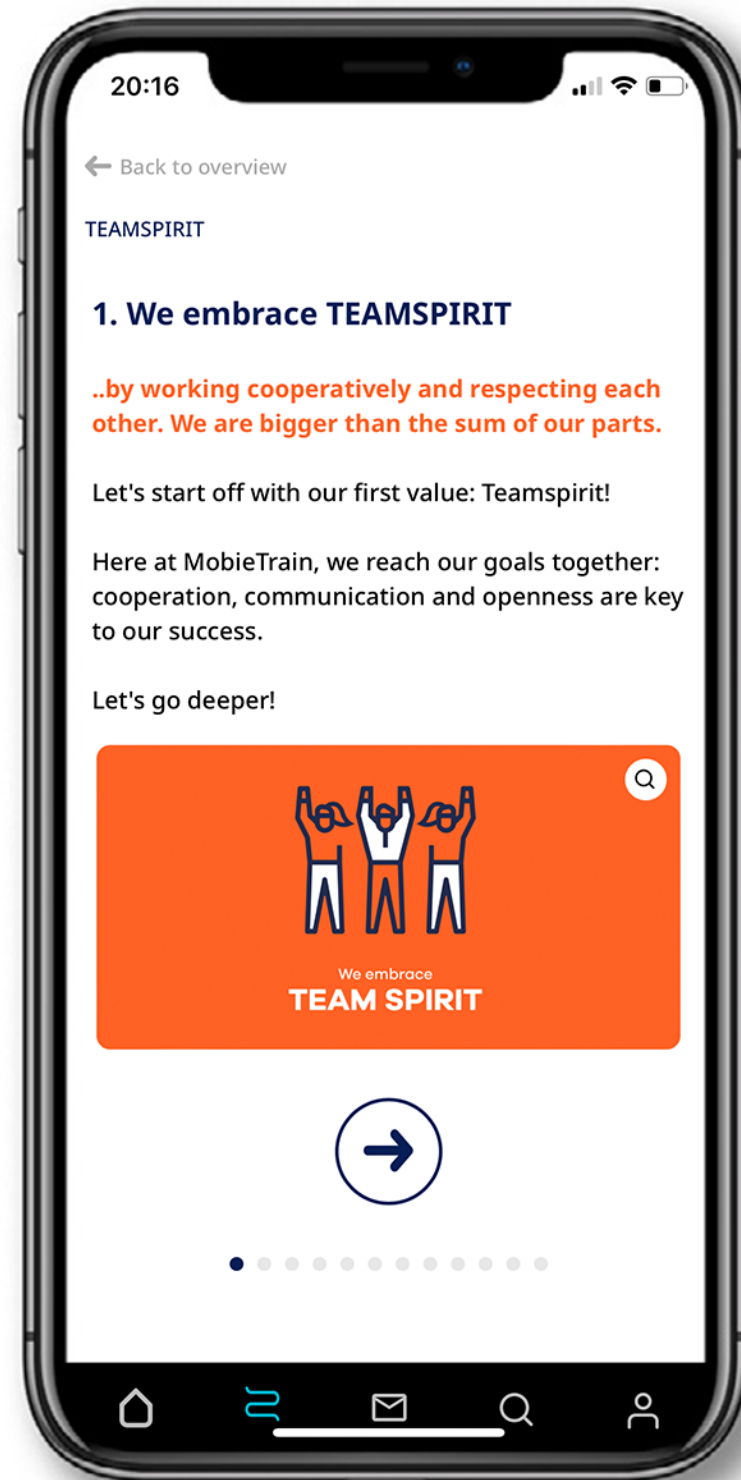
20:16

Back to overview

TEAMSPIRIT

1. We embrace TEAMSPIRIT

..by working cooperatively and respecting each other. We are bigger than the sum of our parts.

Let's start off with our first value: Teamspirit!

Here at MobieTrain, we reach our goals together: cooperation, communication and openness are key to our success.

Let's go deeper!

We embrace
TEAM SPIRIT